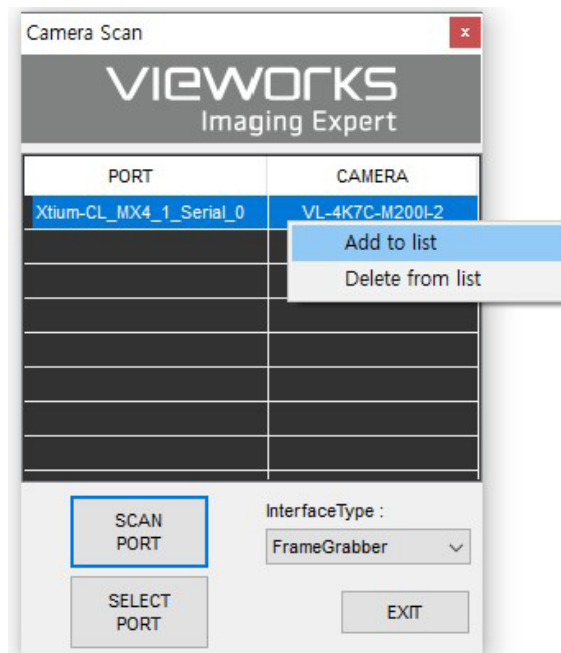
Camera Scan

x

VIEWORKS
Imaging Expert

| PORT | CAMERA |
|---|---|
| Xtium-CL_MX4_1_Serial_0 | VL-4K7C-M200I-2 |

Add to list
Delete from list

SCAN PORT

InterfaceType :

FrameGrabber

SELECT PORT

EXIT